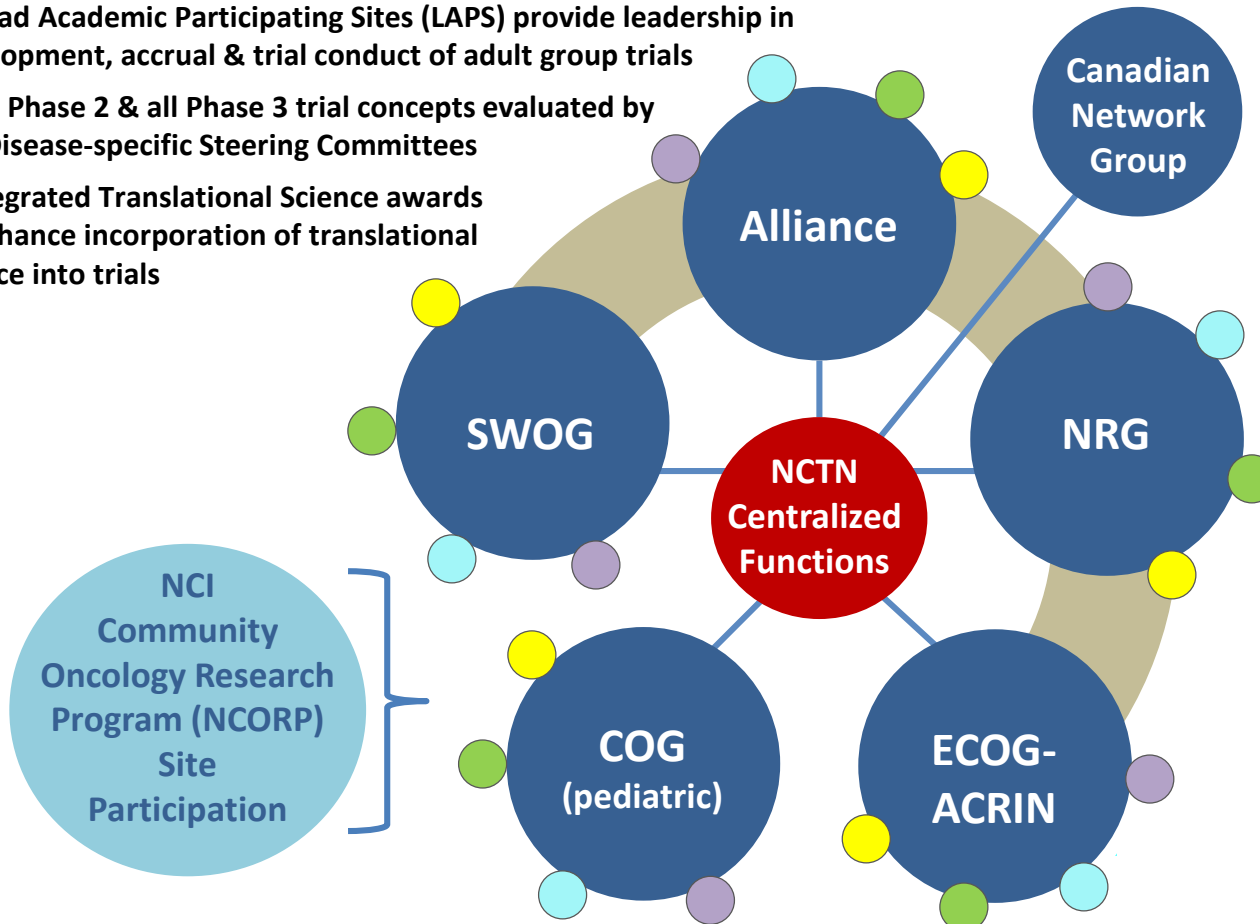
ad Academic Participating Sites (LAPS) provide leadership in opment, accrual & trial conduct of adult group trials

Phase 2 & all Phase 3 trial concepts evaluated by isease-specific Steering Committees

egrated Translational Science awards hance incorporation of translational ce into trials

Canadian Network Group

Alliance

SWOG

NRG

NCTN Centralized Functions

NCI Community Oncology Research Program (NCORP) Site Participation

COG (pediatric)

ECOG-ACRIN